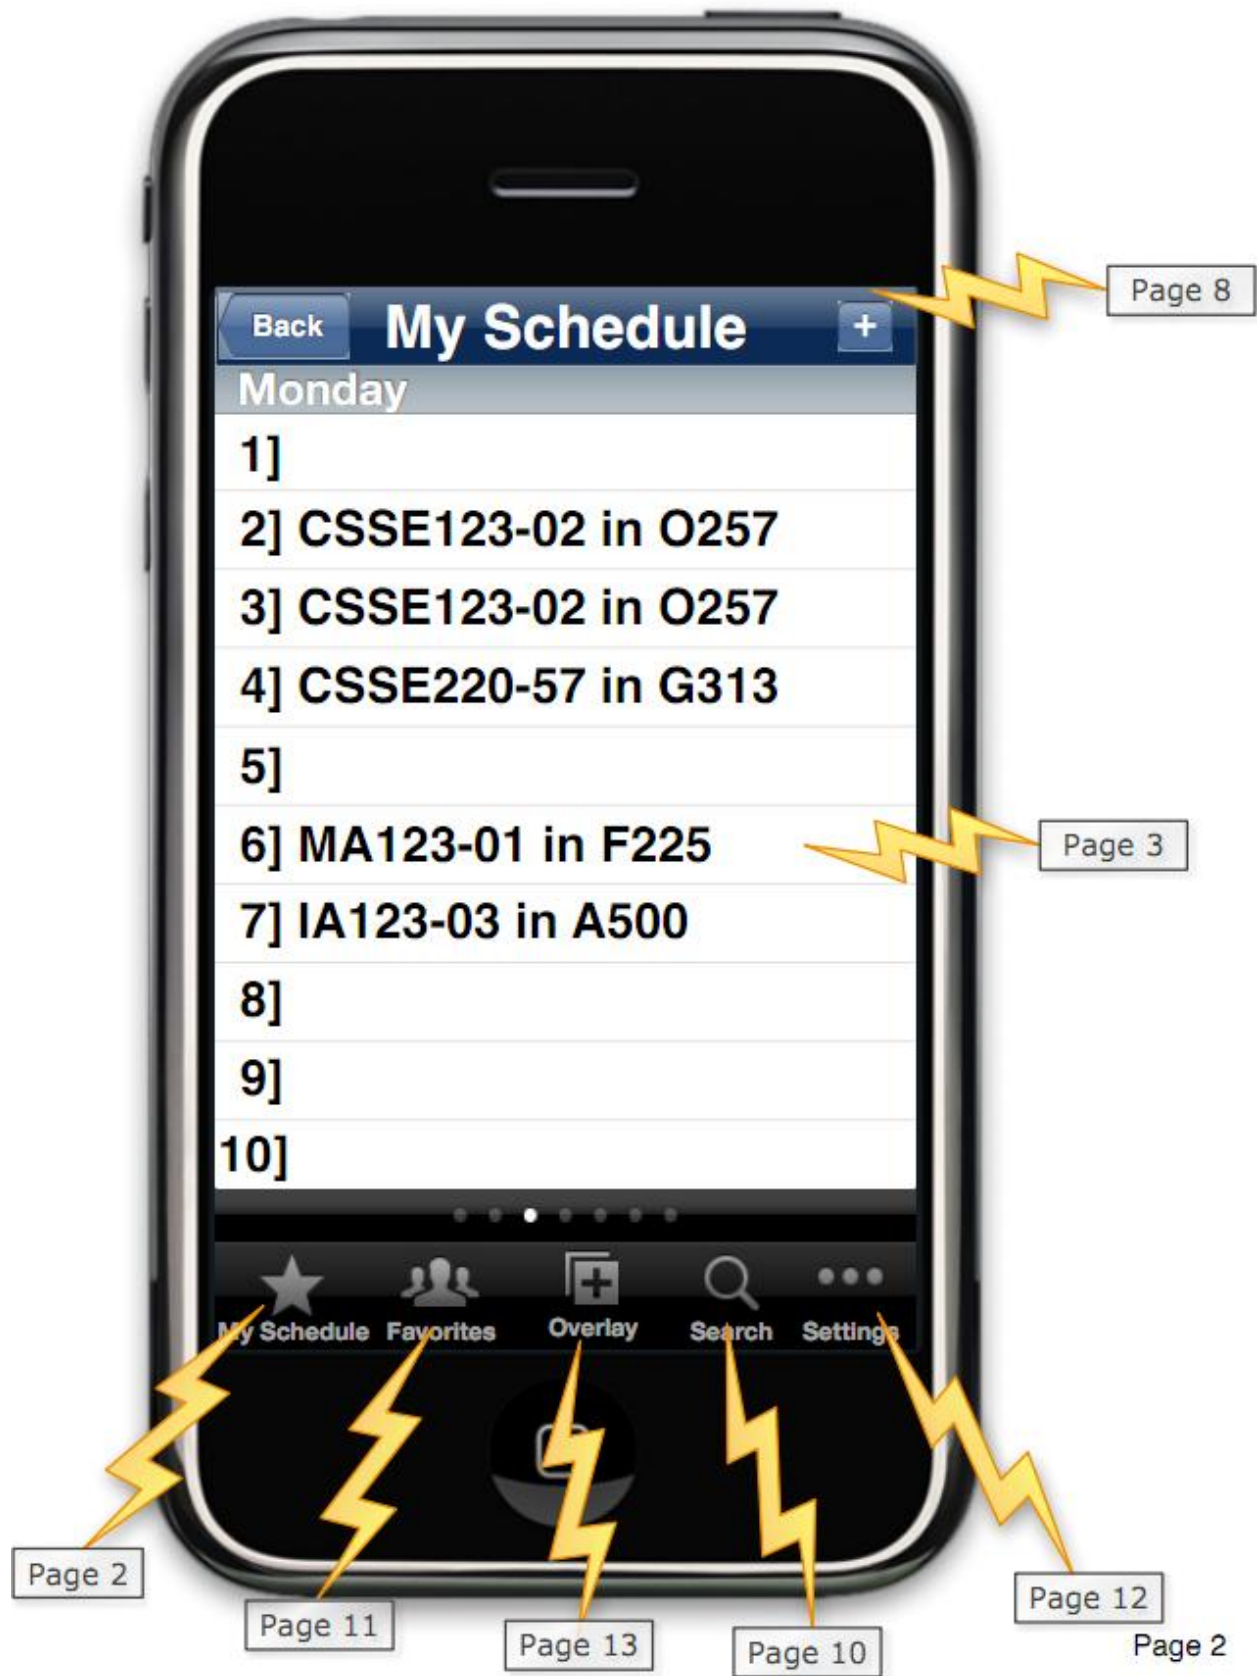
Back My Schedule +

Page 8

Monday

1]

2] CSSE123-02 in O257

3] CSSE123-02 in O257

4] CSSE220-57 in G313

5]

6] MA123-01 in F225

Page 3

7] IA123-03 in A500

8]

9]

10]

My Schedule Favorites Overlay Search Settings

Page 2

Page 11

Page 13

Page 10

Page 12

Page 2